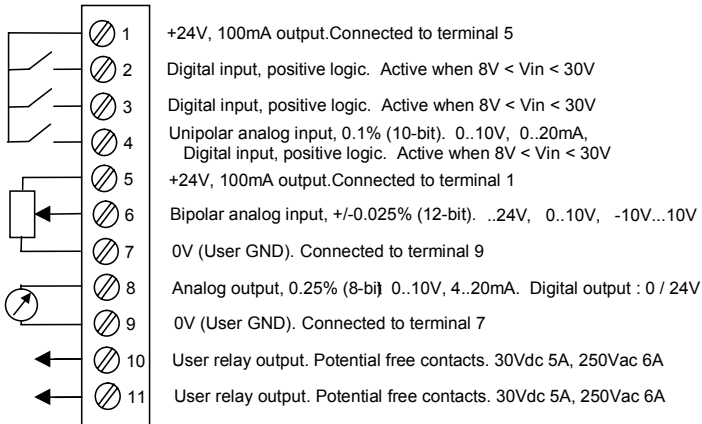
1 +24V, 100mA output.Connected to terminal 5

2 Digital input, positive logic. Active when 8V < Vin < 30V

3 Digital input, positive logic. Active when 8V < Vin < 30V

4 Unipolar analog input, 0.1% (10-bit). 0..10V, 0..20mA, Digital input, positive logic. Active when 8V < Vin < 30V

5 +24V, 100mA output.Connected to terminal 1

6 Bipolar analog input, +/-0.025% (12-bit). ..24V, 0..10V, -10V...10V

7 0V (User GND). Connected to terminal 9

8 Analog output, 0.25% (8-bit) 0..10V, 4..20mA. Digital output : 0 / 24V

9 0V (User GND). Connected to terminal 7

10 User relay output. Potential free contacts. 30Vdc 5A, 250Vac 6A

11 User relay output. Potential free contacts. 30Vdc 5A, 250Vac 6A